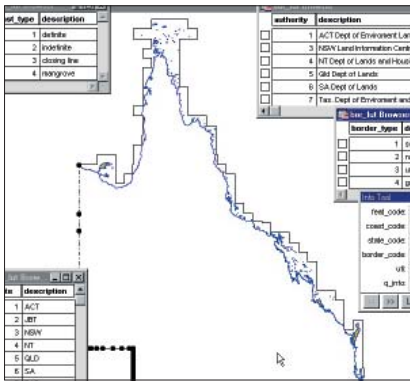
| st_type | description |
|---|---|
| 1 | definite |
| 2 | indefinite |
| 3 | closing line |
| 4 | mangrove |

| authority | description |
|---|---|
| 1 | ACT Dept of Environment Lan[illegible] |
| 3 | NSW Land Information Centr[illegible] |
| 4 | NT Dept of Lands and Hous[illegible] |
| 5 | Qld Dept of Lands |
| 6 | SA Dept of Lands |
| 7 | Tas. Dept of Environment and |

bor_lut Browse

| border_type | d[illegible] |
|---|---|
| 1 | s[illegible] |
| 2 | r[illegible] |
| 3 | u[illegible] |
| 4 | g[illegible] |

Info Tool

feat_code:
coast_code:
state_code:
border_code:
ufi:
q_info:

lut Brow

| te | description |
|---|---|
| 1 | ACT |
| 2 | JBT |
| 3 | NSW |
| 4 | NT |
| 5 | QLD |
| 6 | SA |